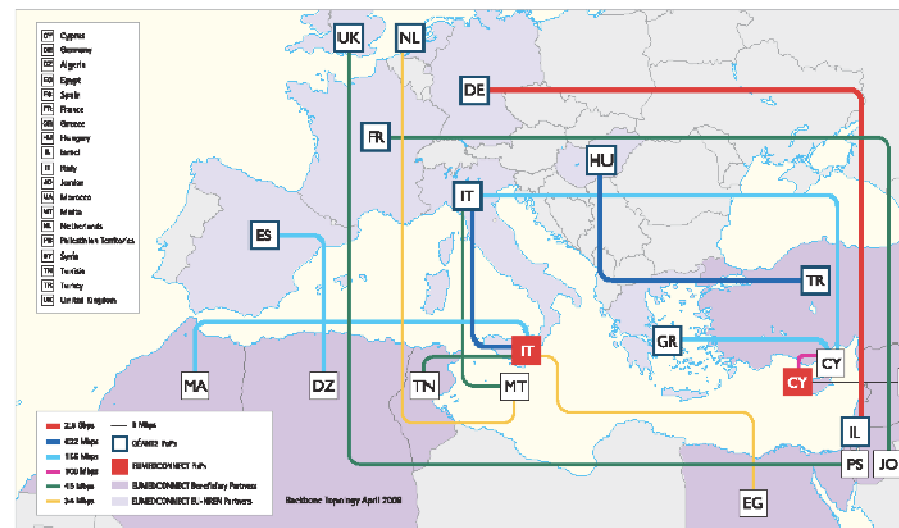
| | |
|---|---|
| CY | Cyprus |
| DE | Germany |
| DZ | Algeria |
| EG | Egypt |
| ES | Spain |
| FR | France |
| GR | Greece |
| HU | Hungary |
| IL | Israel |
| IT | Italy |
| JO | Jordan |
| MA | Morocco |
| MT | Malta |
| NL | Netherlands |
| PS | Palestinian Territories |
| SY | Syria |
| TN | Tunisia |
| TR | Turkey |
| UK | United Kingdom |

UK
NL
DE
FR
HU
IT
ES
TR
GR
IT
CY
CY
MA
DZ
TN
MT
IL
PS
JO
EG

2.5 Gbps
622 Mbps
155 Mbps
100 Mbps
45 Mbps
34 Mbps
8 Mbps
GÉANT2 PoPs
EUMEDCONNECT PoPs
EUMEDCONNECT Beneficiary Partners
EUMEDCONNECT EU-NREN Partners

Backbone topology April 2008